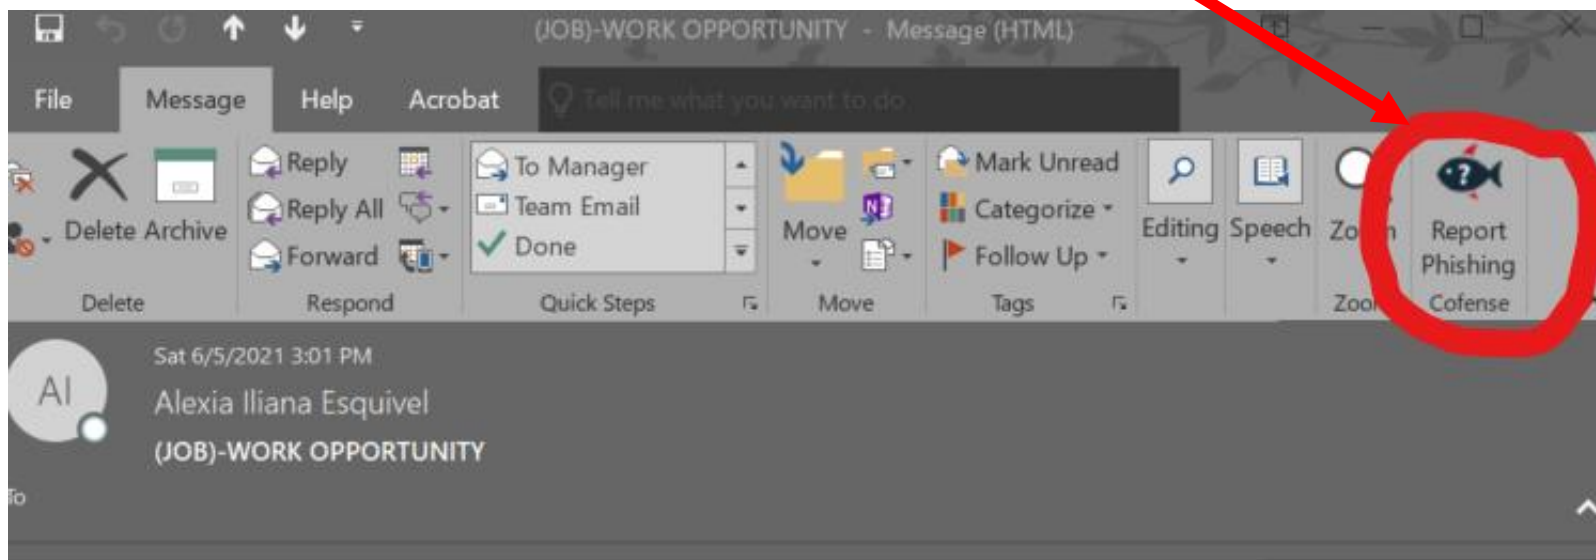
(JOB)-WORK OPPORTUNITY - Message (HTML)

File Message Help Acrobat Tell me what you want to do

Delete Archive
Delete

Reply
Reply All
Forward
Respond

To Manager
Team Email
Done
Quick Steps

Move
Move

Mark Unread
Categorize
Follow Up
Tags

Editing Speech Zo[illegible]m
Zoo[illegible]

Report Phishing
Cofense

Sat 6/5/2021 3:01 PM
AI
Alexia Iliana Esquivel
(JOB)-WORK OPPORTUNITY
To